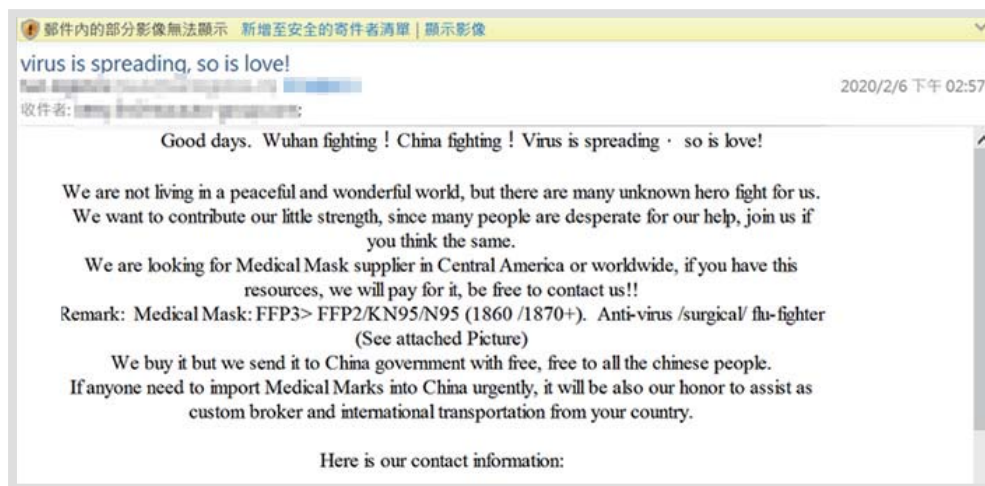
郵件內的部分影像無法顯示 新增至安全的寄件者清單 | 顯示影像

virus is spreading, so is love!

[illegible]

收件者: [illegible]

2020/2/6 下午 02:57

Good days. Wuhan fighting！China fighting！Virus is spreading · so is love!

We are not living in a peaceful and wonderful world, but there are many unknown hero fight for us. We want to contribute our little strength, since many people are desperate for our help, join us if you think the same.
We are looking for Medical Mask supplier in Central America or worldwide, if you have this resources, we will pay for it, be free to contact us!!
Remark: Medical Mask: FFP3> FFP2/KN95/N95 (1860 /1870+). Anti-virus /surgical/ flu-fighter (See attached Picture)
We buy it but we send it to China government with free, free to all the chinese people.
If anyone need to import Medical Marks into China urgently, it will be also our honor to assist as custom broker and international transportation from your country.

Here is our contact information: